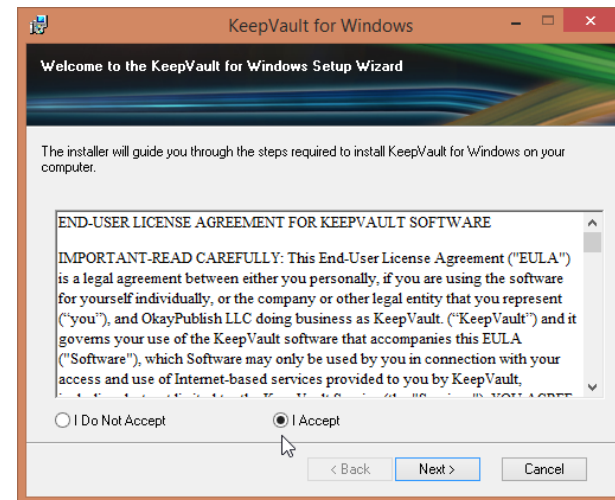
KeepVault for Windows

Welcome to the KeepVault for Windows Setup Wizard

The installer will guide you through the steps required to install KeepVault for Windows on your computer.

END-USER LICENSE AGREEMENT FOR KEEPVAULT SOFTWARE

IMPORTANT-READ CAREFULLY: This End-User License Agreement ("EULA") is a legal agreement between either you personally, if you are using the software for yourself individually, or the company or other legal entity that you represent (“you”), and OkayPublish LLC doing business as KeepVault. (“KeepVault”) and it governs your use of the KeepVault software that accompanies this EULA ("Software"), which Software may only be used by you in connection with your access and use of Internet-based services provided to you by KeepVault, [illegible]

I Do Not Accept

I Accept

< Back

Next >

Cancel